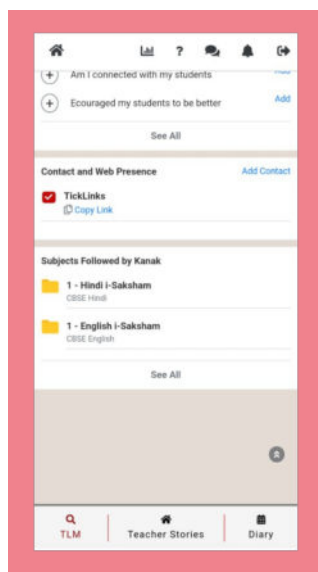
?

Am I connected with my students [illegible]

Ecouraged my students to be better Add

See All

Contact and Web Presence Add Contact

TickLinks
Copy Link

Subjects Followed by Kanak

1 - Hindi i-Saksham
CBSE Hindi

1 - English i-Saksham
CBSE English

See All

TLM | Teacher Stories | Diary